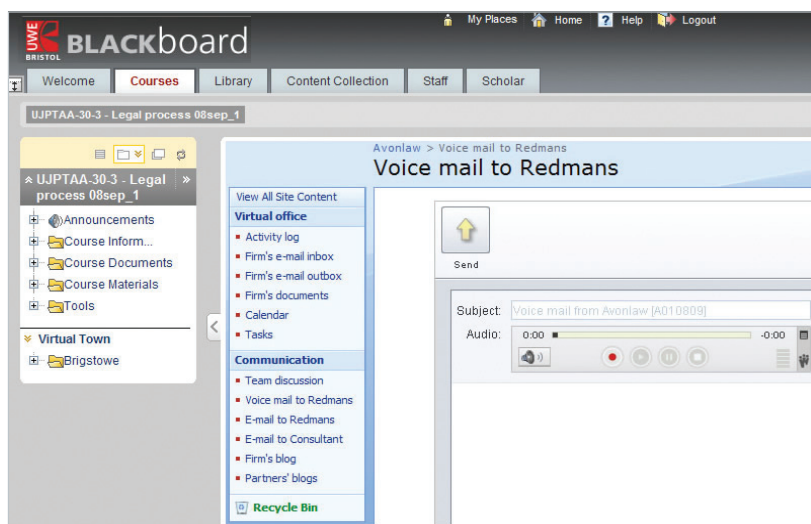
UWE BRISTOL BLACKboard

My Places Home Help Logout

Welcome Courses Library Content Collection Staff Scholar

UJPTAA-30-3 - Legal process 08sep_1

UJPTAA-30-3 - Legal process 08sep_1

Announcements
Course Inform...
Course Documents
Course Materials
Tools

Virtual Town
Brigstowe

Avonlaw > Voice mail to Redmans
Voice mail to Redmans

View All Site Content
Virtual office
Activity log
Firm's e-mail inbox
Firm's e-mail outbox
Firm's documents
Calendar
Tasks
Communication
Team discussion
Voice mail to Redmans
E-mail to Redmans
E-mail to Consultant
Firm's blog
Partners' blogs
Recycle Bin

Send

Subject: Voice mail from Avonlaw [A010809]
Audio: 0:00 -0:00